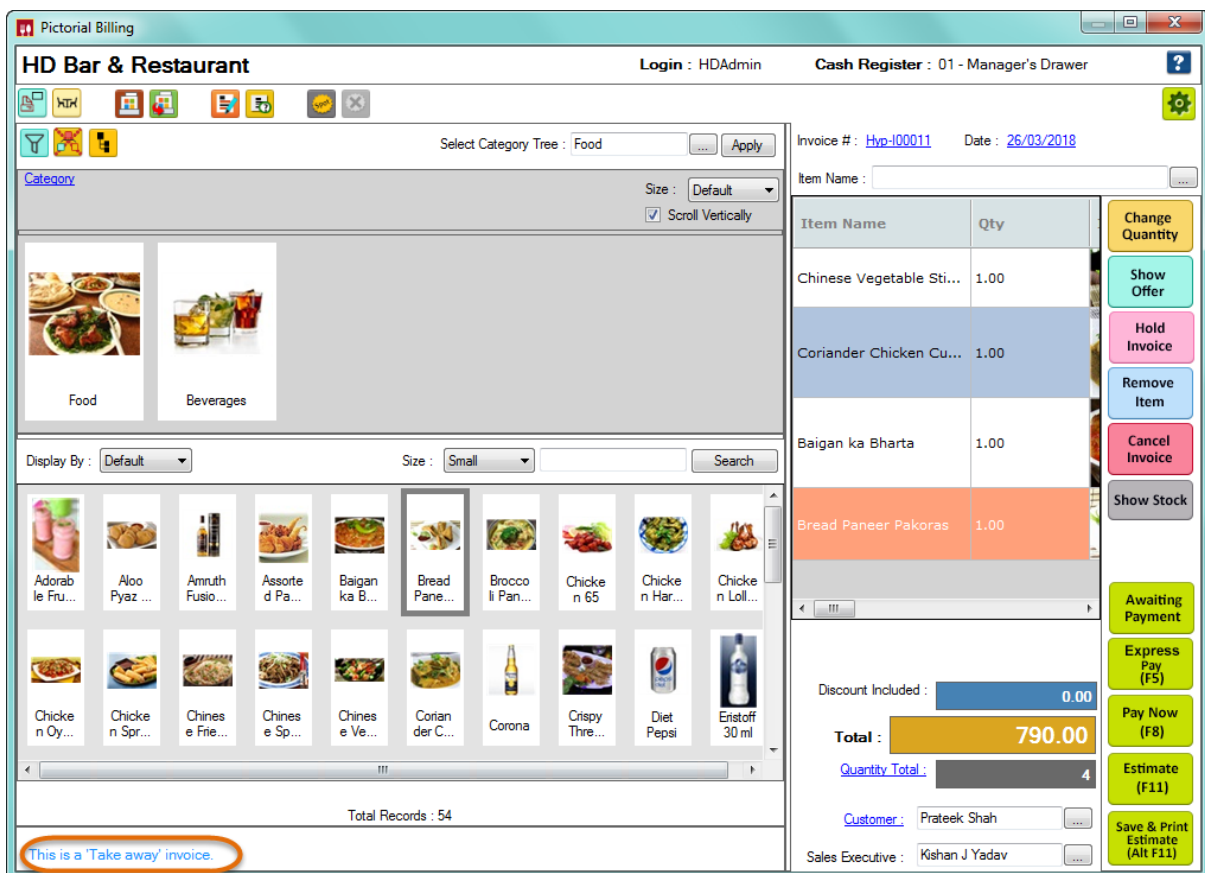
Pictorial Billing

HD Bar & Restaurant

Login : HDAdmin

Cash Register : 01 - Manager's Drawer

?

Select Category Tree : Food ... Apply

Category

Size : Default

Scroll Vertically

Food

Beverages

Display By : Default

Size : Small

Search

Adorable Fru...

Aloo Pyaz ...

Amruth Fusio...

Assorted Pa...

Baigan ka B...

Bread Pane...

Broccoli Pan...

Chicken 65

Chicken Har...

Chicken Loll...

Chicken Oy...

Chicken Spr...

Chinese Frie...

Chinese Sp...

Chinese Ve...

Coriander C...

Corona

Crispy Thre...

Diet Pepsi

Eristoff 30 ml

Total Records : 54

This is a 'Take away' invoice.

Invoice # : Hyp-I00011

Date : 26/03/2018

Item Name : ...

| Item Name | Qty |
|---|---|
| Chinese Vegetable Sti... | 1.00 |
| Coriander Chicken Cu... | 1.00 |
| Baigan ka Bharta | 1.00 |
| Bread Paneer Pakoras | 1.00 |

Change Quantity

Show Offer

Hold Invoice

Remove Item

Cancel Invoice

Show Stock

Awaiting Payment

Express Pay (F5)

Pay Now (F8)

Estimate (F11)

Save & Print Estimate (Alt F11)

Discount Included : 0.00

Total : 790.00

Quantity Total : 4

Customer : Prateek Shah

Sales Executive : Kishan J Yadav